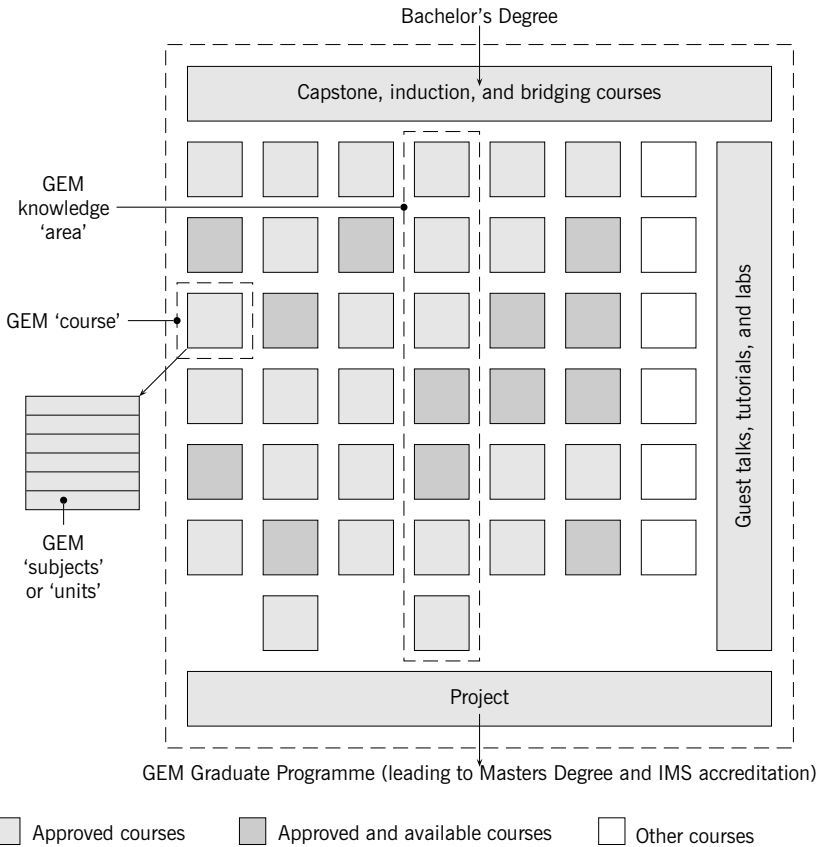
Bachelor's Degree

Capstone, induction, and bridging courses

GEM knowledge 'area'

GEM 'course'

GEM 'subjects' or 'units'

Guest talks, tutorials, and labs

Project

GEM Graduate Programme (leading to Masters Degree and IMS accreditation)

Approved courses

Approved and available courses

Other courses